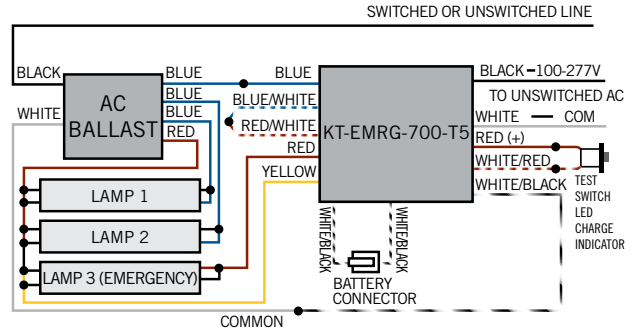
SWITCHED OR UNSWITCHED LINE

BLACK

BLUE

BLUE

BLUE

AC BALLAST

RED

WHITE

BLUE

BLUE/WHITE

RED/WHITE

RED

YELLOW

KT-EMRG-700-T5

BLACK — 100-277V

TO UNSWITCHED AC

WHITE — COM

RED (+)

WHITE/RED

WHITE/BLACK

TEST SWITCH LED CHARGE INDICATOR

LAMP 1

LAMP 2

LAMP 3 (EMERGENCY)

WHITE/BLACK

WHITE/BLACK

BATTERY CONNECTOR

COMMON